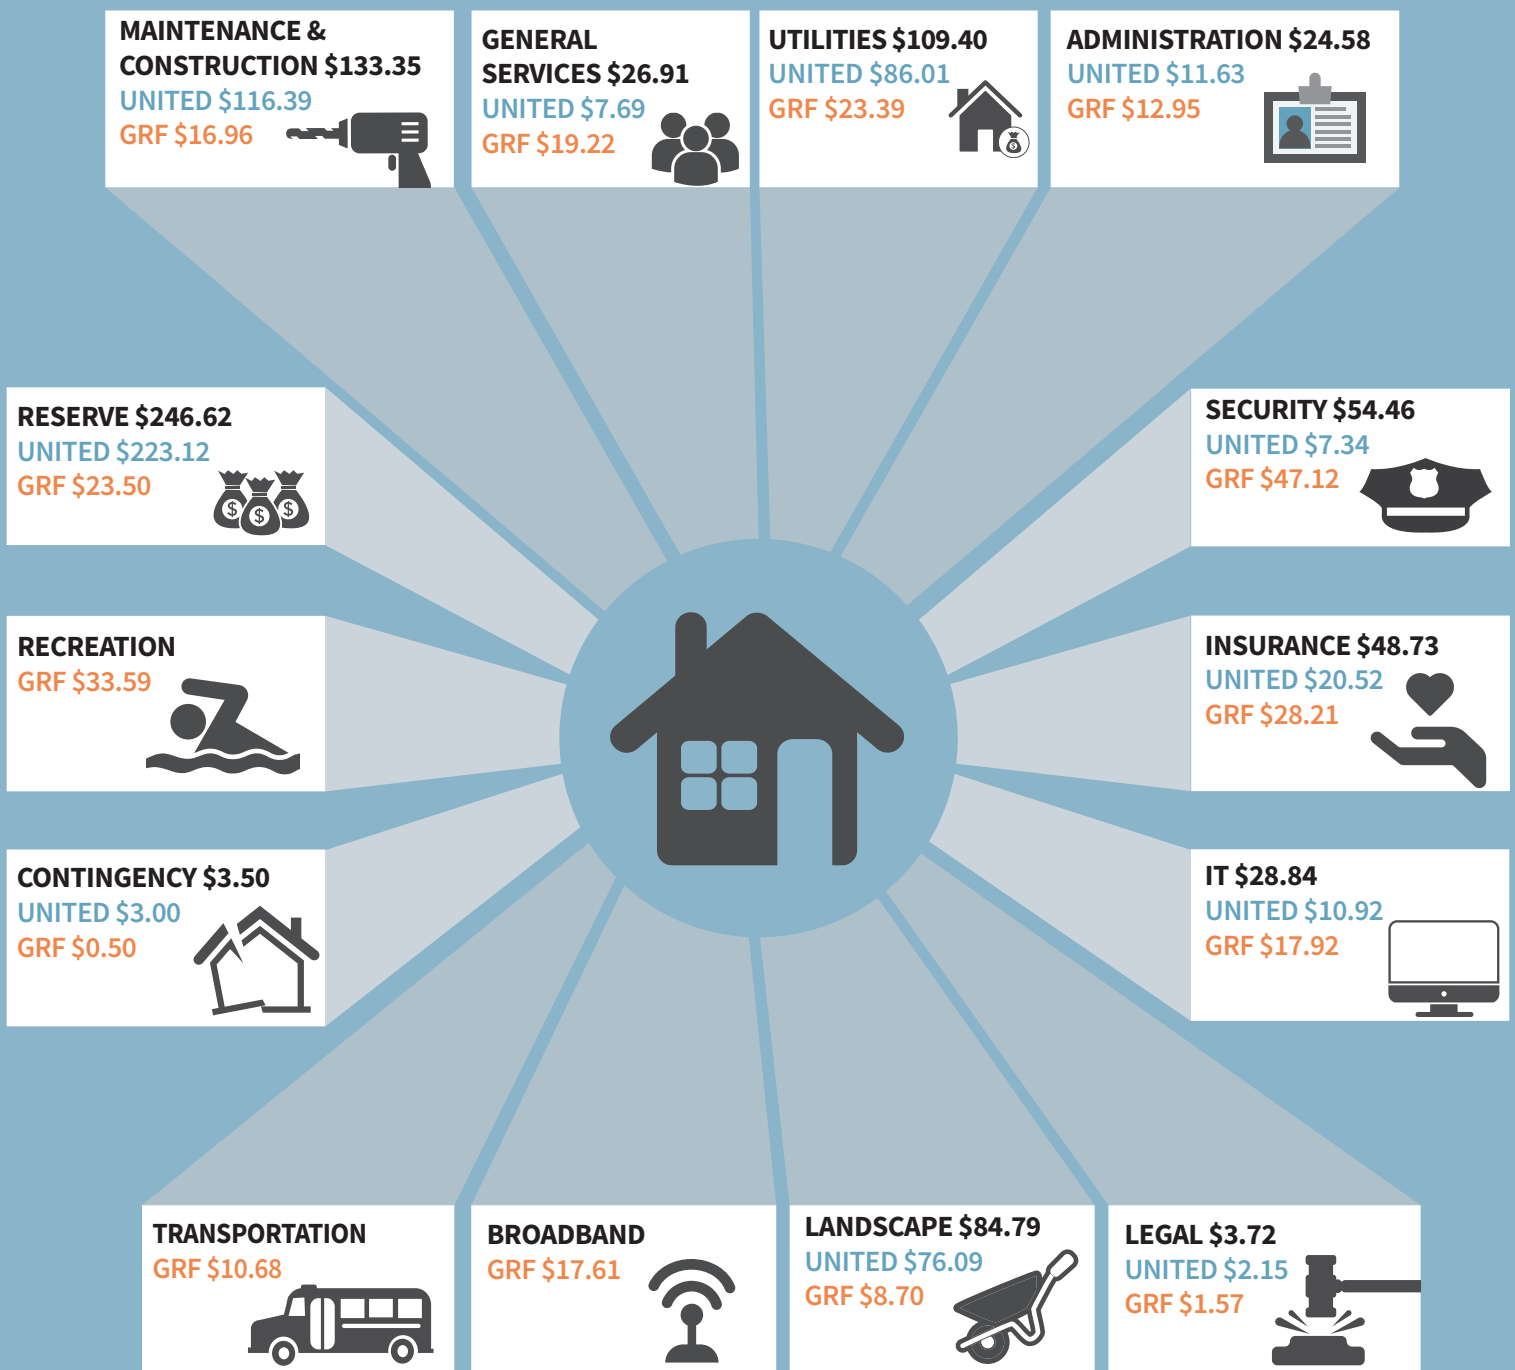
MAINTENANCE & CONSTRUCTION $133.35
UNITED $116.39
GRF $16.96

GENERAL SERVICES $26.91
UNITED $7.69
GRF $19.22

UTILITIES $109.40
UNITED $86.01
GRF $23.39

ADMINISTRATION $24.58
UNITED $11.63
GRF $12.95

RESERVE $246.62
UNITED $223.12
GRF $23.50

SECURITY $54.46
UNITED $7.34
GRF $47.12

RECREATION
GRF $33.59

INSURANCE $48.73
UNITED $20.52
GRF $28.21

CONTINGENCY $3.50
UNITED $3.00
GRF $0.50

IT $28.84
UNITED $10.92
GRF $17.92

TRANSPORTATION
GRF $10.68

BROADBAND
GRF $17.61

LANDSCAPE $84.79
UNITED $76.09
GRF $8.70

LEGAL $3.72
UNITED $2.15
GRF $1.57